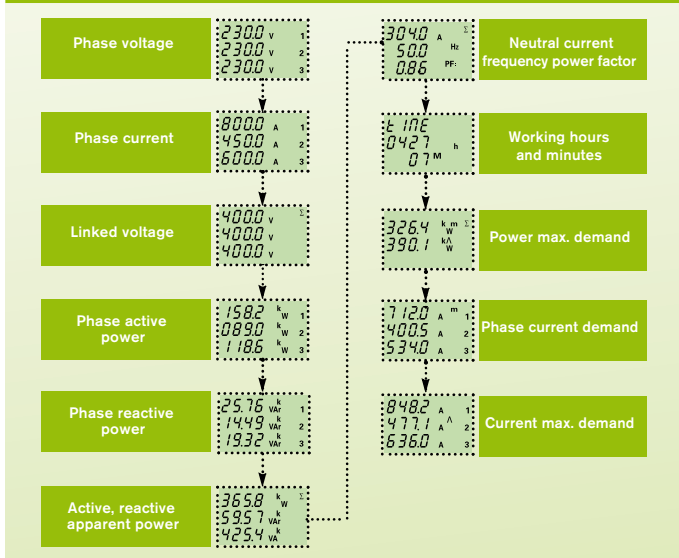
Phase voltage

230.0 V 1
230.0 V 2
230.0 V 3

Phase current

800.0 A 1
450.0 A 2
600.0 A 3

Linked voltage

400.0 V Σ
400.0 V
400.0 V

Phase active power

158.2 kW 1
089.0 kW 2
118.6 kW 3

Phase reactive power

25.76 kVAr 1
14.49 kVAr 2
19.32 kVAr 3

Active, reactive apparent power

365.8 kW Σ
59.57 kVAr
425.4 kVA

304.0 A Σ
50.0 Hz
0.86 PF:

Neutral current frequency power factor

tIME
0427 h
07 M

Working hours and minutes

326.4 kW m Σ
390.1 kW ^

Power max. demand

712.0 A m 1
400.5 A 2
534.0 A 3

Phase current demand

848.2 A 1
477.1 A ^ 2
636.0 A 3

Current max. demand